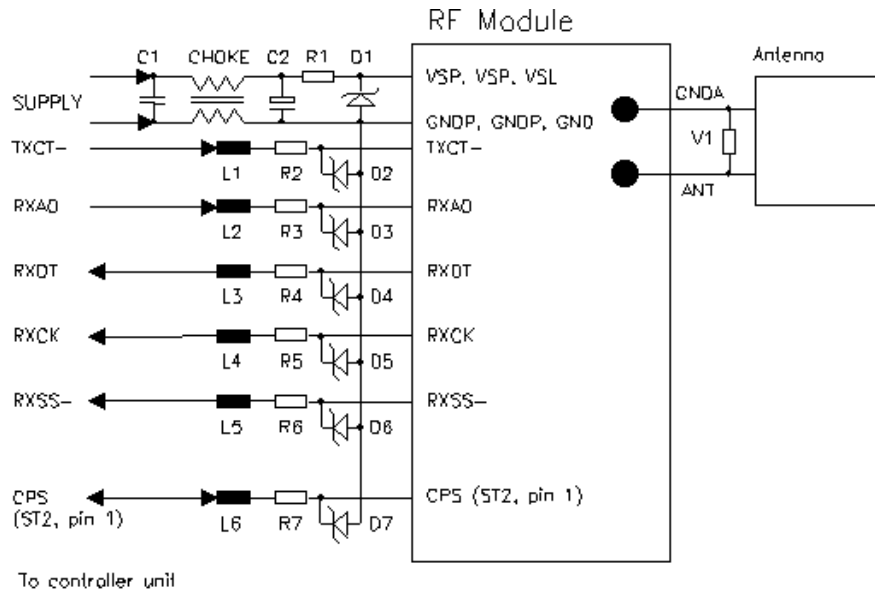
RF Module

C1 CHOKE C2 R1 D1

SUPPLY

VSP, VSP, VSL

GNDP, GNDP, GND

Antenna

GNDA

V1

ANT

TXCT-

L1 R2 D2

TXCT-

RXAO

L2 R3 D3

RXAO

RXDT

L3 R4 D4

RXDT

RXCK

L4 R5 D5

RXCK

RXSS-

L5 R6 D6

RXSS-

CPS
(ST2, pin 1)

L6 R7 D7

CPS (ST2, pin 1)

To controller unit